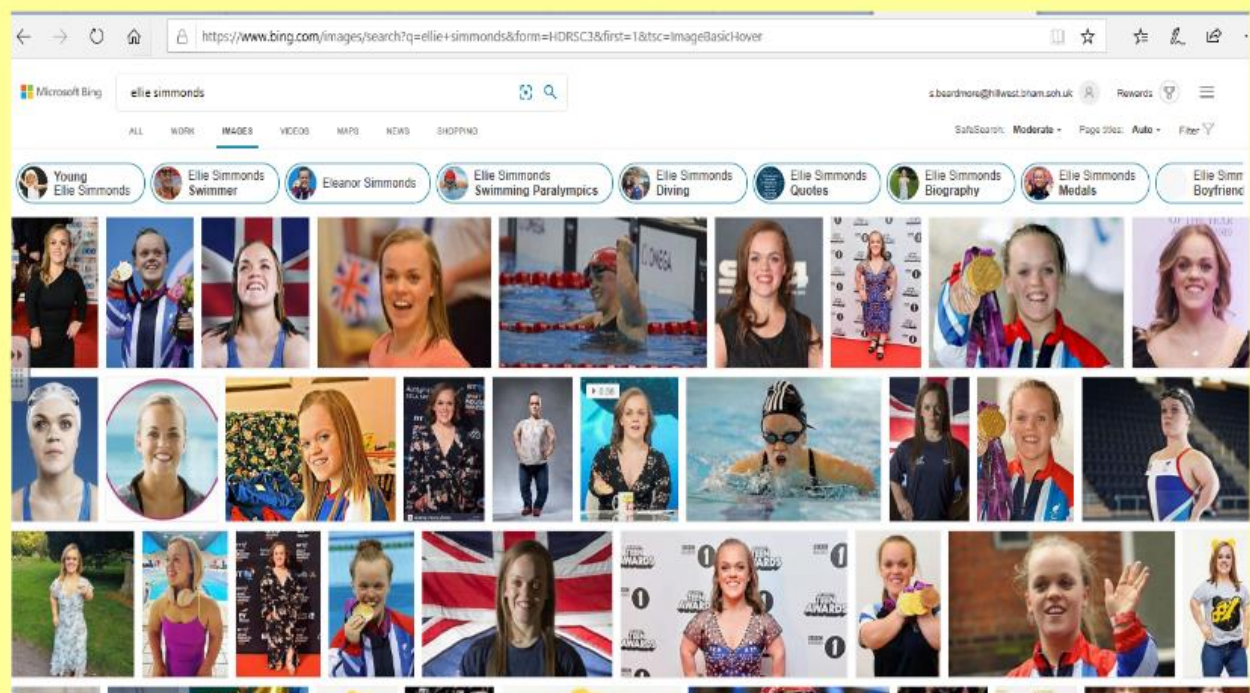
https://www.bing.com/images/search?q=ellie+simmonds&form=HDRSC3&first=1&tsc=ImageBasicHover

Microsoft Bing
ellie simmonds
s.beardmore@hillwest.bham.sch.uk
Rewards

ALL WORK IMAGES VIDEOS MAPS NEWS SHOPPING
SafeSearch: Moderate Page titles: Auto Filter

Young Ellie Simmonds
Ellie Simmonds Swimmer
Eleanor Simmonds
Ellie Simmonds Swimming Paralympics
Ellie Simmonds Diving
Ellie Simmonds Quotes
Ellie Simmonds Biography
Ellie Simmonds Medals
Ellie Simm Boyfriend

OMEGA

0:06

BBC
1
TEEN AWARDS